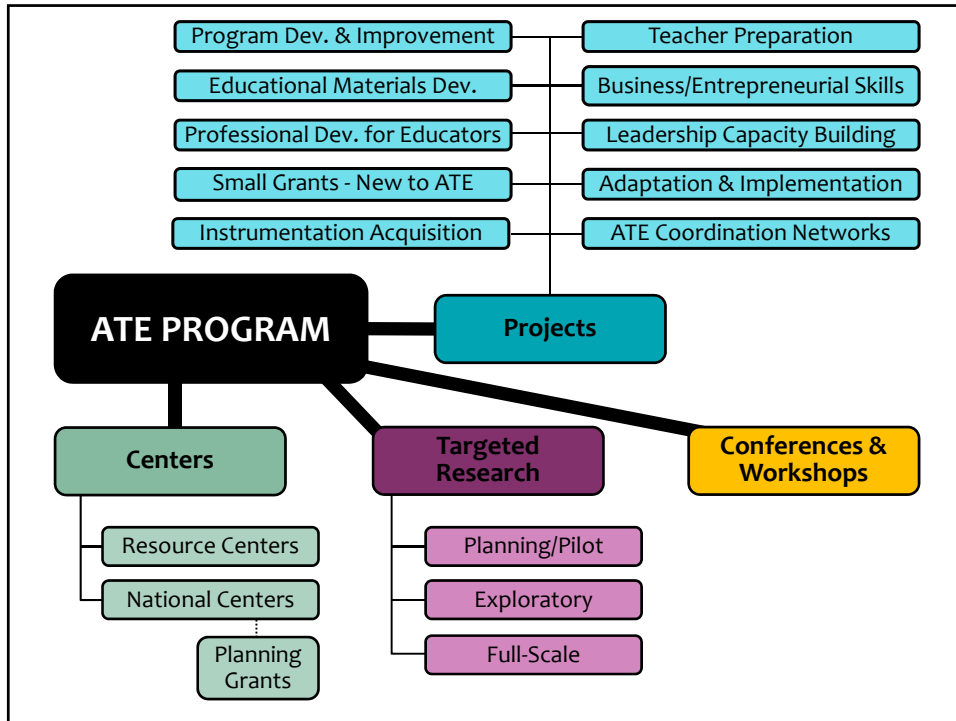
Program Dev. & Improvement
Teacher Preparation
Educational Materials Dev.
Business/Entrepreneurial Skills
Professional Dev. for Educators
Leadership Capacity Building
Small Grants - New to ATE
Adaptation & Implementation
Instrumentation Acquisition
ATE Coordination Networks

ATE PROGRAM
Projects

Centers
Targeted Research
Conferences & Workshops

Resource Centers
National Centers
Planning Grants

Planning/Pilot
Exploratory
Full-Scale